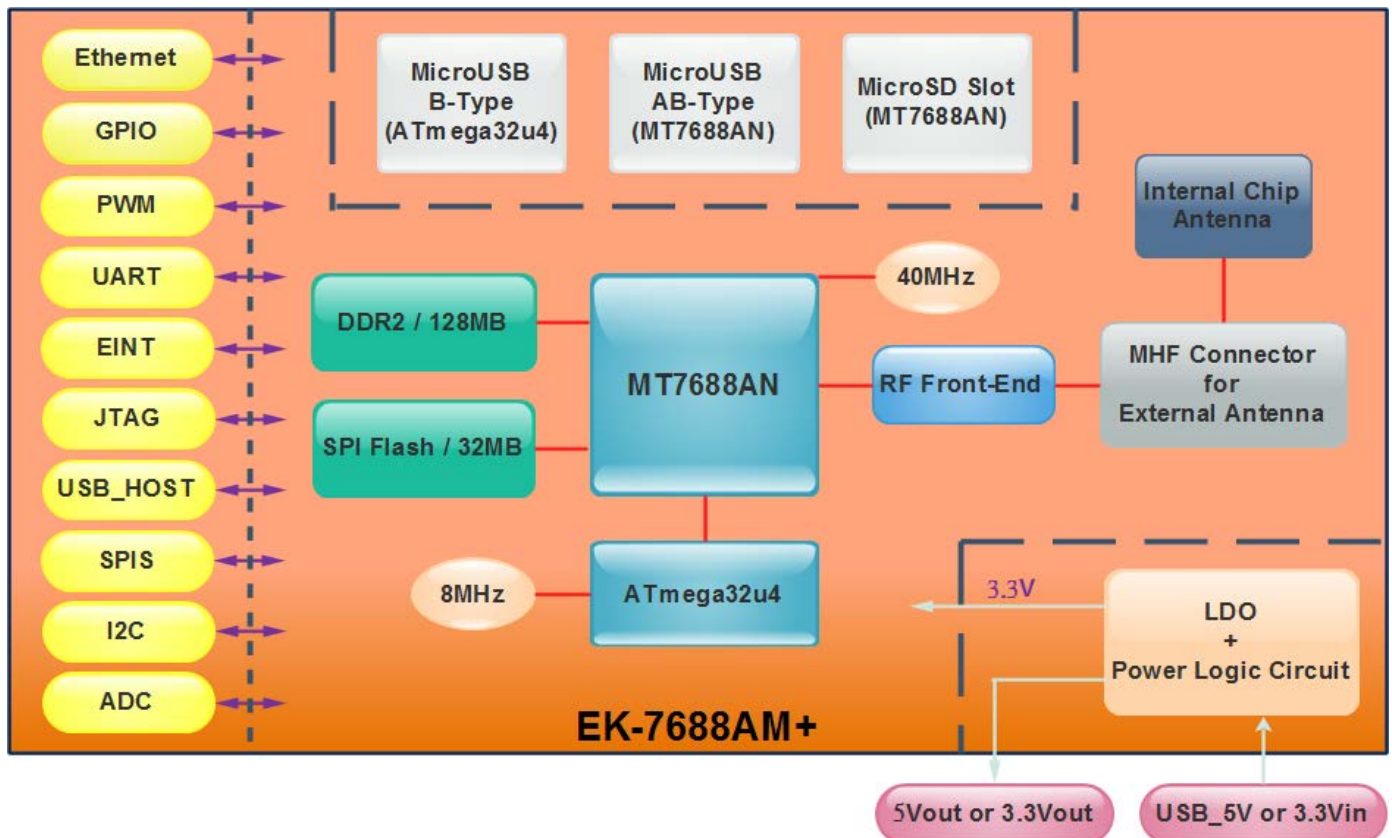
Ethernet
GPIO
PWM
UART
EINT
JTAG
USB_HOST
SPIS
I2C
ADC

MicroUSB B-Type (ATmega32u4)
MicroUSB AB-Type (MT7688AN)
MicroSD Slot (MT7688AN)

Internal Chip Antenna

40MHz

DDR2 / 128MB
MT7688AN
RF Front-End
MHF Connector for External Antenna
SPI Flash / 32MB

8MHz
ATmega32u4

3.3V
LDO + Power Logic Circuit

EK-7688AM+

5Vout or 3.3Vout
USB_5V or 3.3Vin